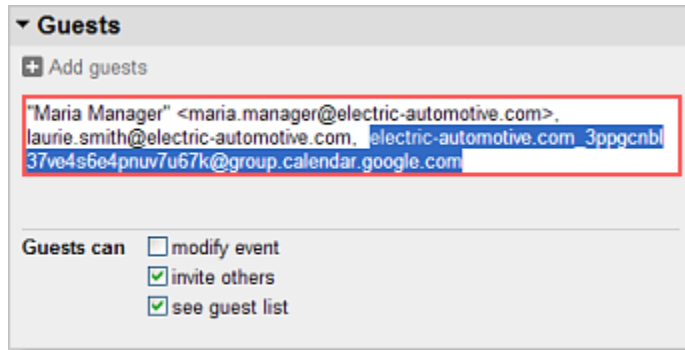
Guests

Add guests

"Maria Manager" <maria.manager@electric-automotive.com>, laurie.smith@electric-automotive.com, electric-automotive.com_3ppgcnbl37ve4s6e4pnuv7u67k@group.calendar.google.com

Guests can
modify event
invite others
see guest list